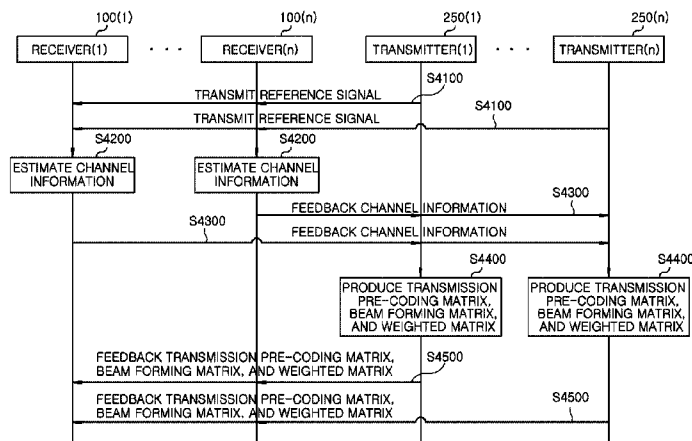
100(1)

100(n)

250(1)

250(n)

RECEIVER(1)

· · ·

RECEIVER(n)

TRANSMITTER(1)

· · ·

TRANSMITTER(n)

S4100

TRANSMIT REFERENCE SIGNAL

S4100

TRANSMIT REFERENCE SIGNAL

S4200

S4200

ESTIMATE CHANNEL INFORMATION

ESTIMATE CHANNEL INFORMATION

S4300

FEEDBACK CHANNEL INFORMATION

S4300

FEEDBACK CHANNEL INFORMATION

S4400

S4400

PRODUCE TRANSMISSION PRE-CODING MATRIX, BEAM FORMING MATRIX, AND WEIGHTED MATRIX

PRODUCE TRANSMISSION PRE-CODING MATRIX, BEAM FORMING MATRIX, AND WEIGHTED MATRIX

FEEDBACK TRANSMISSION PRE-CODING MATRIX, BEAM FORMING MATRIX, AND WEIGHTED MATRIX

S4500

FEEDBACK TRANSMISSION PRE-CODING MATRIX, BEAM FORMING MATRIX, AND WEIGHTED MATRIX

S4500